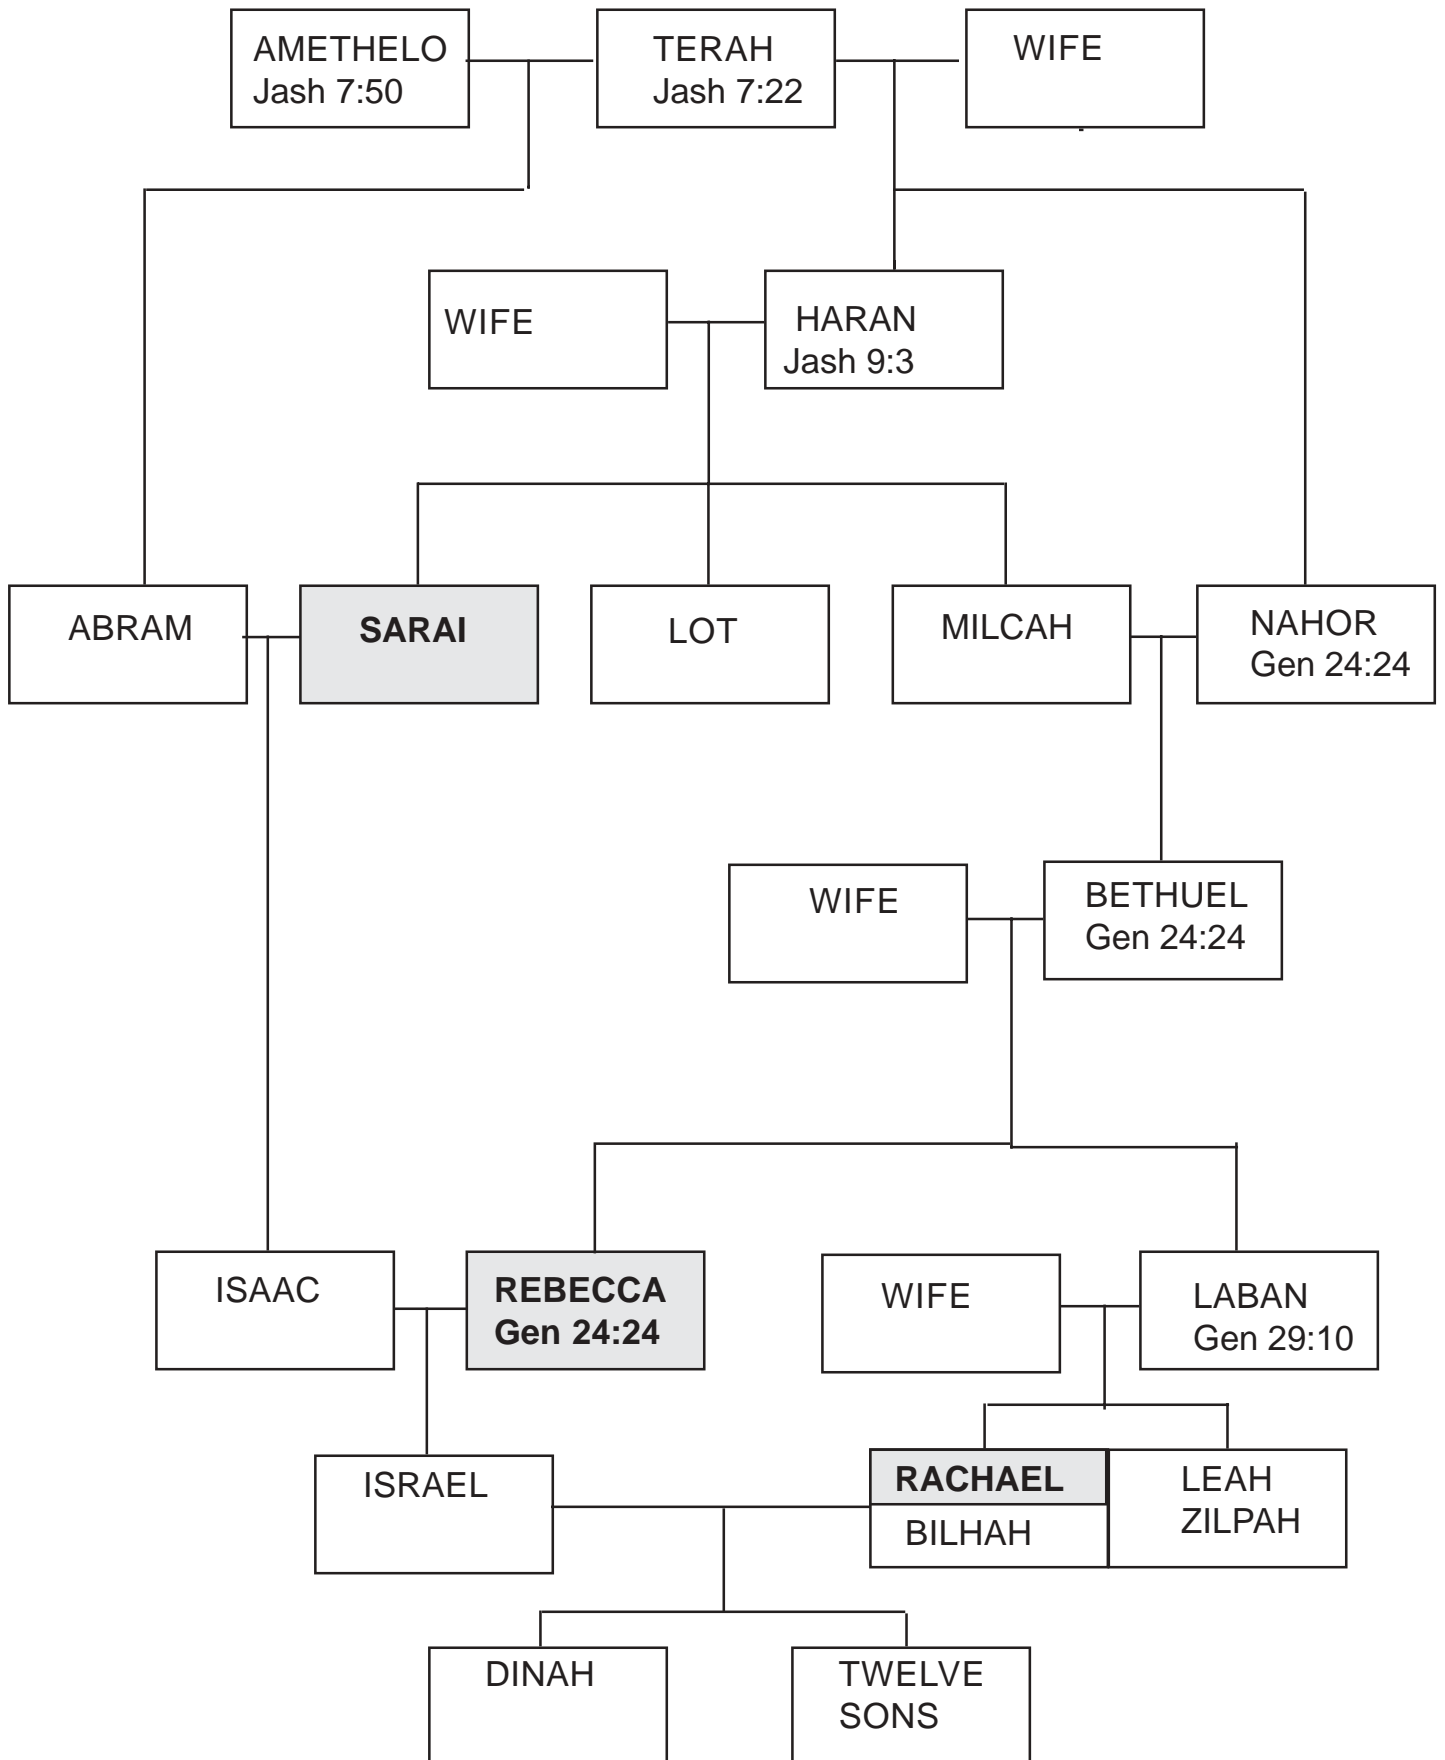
AMETHELO
Jash 7:50

TERAH
Jash 7:22

WIFE

WIFE

HARAN
Jash 9:3

ABRAM

**SARAI**

LOT

MILCAH

NAHOR
Gen 24:24

WIFE

BETHUEL
Gen 24:24

ISAAC

**REBECCA**
**Gen 24:24**

WIFE

LABAN
Gen 29:10

ISRAEL

**RACHAEL**
BILHAH

LEAH
ZILPAH

DINAH

TWELVE
SONS